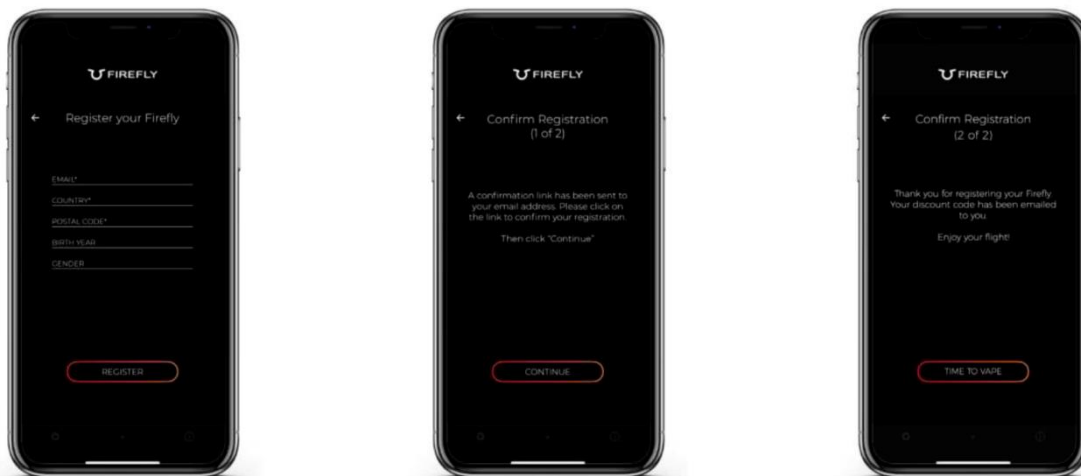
FIREFLY

←

Register your Firefly

EMAIL*

COUNTRY*

POSTAL CODE*

BIRTH YEAR

GENDER

REGISTER

FIREFLY

←

Confirm Registration (1 of 2)

A confirmation link has been sent to your email address. Please click on the link to confirm your registration.

Then click "Continue"

CONTINUE

FIREFLY

←

Confirm Registration (2 of 2)

Thank you for registering your Firefly. Your discount code has been emailed to you.

Enjoy your flight!

TIME TO VAPE